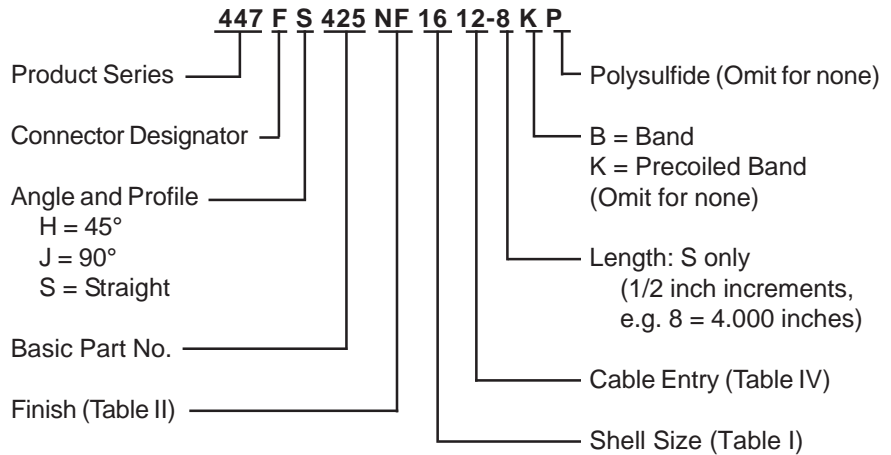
447 F S 425 NF 16 12-8 K P

Product Series

Connector Designator

Angle and Profile
H = 45°
J = 90°
S = Straight

Basic Part No.

Finish (Table II)

Polysulfide (Omit for none)

B = Band
K = Precoiled Band
(Omit for none)

Length: S only
(1/2 inch increments, e.g. 8 = 4.000 inches)

Cable Entry (Table IV)

Shell Size (Table I)